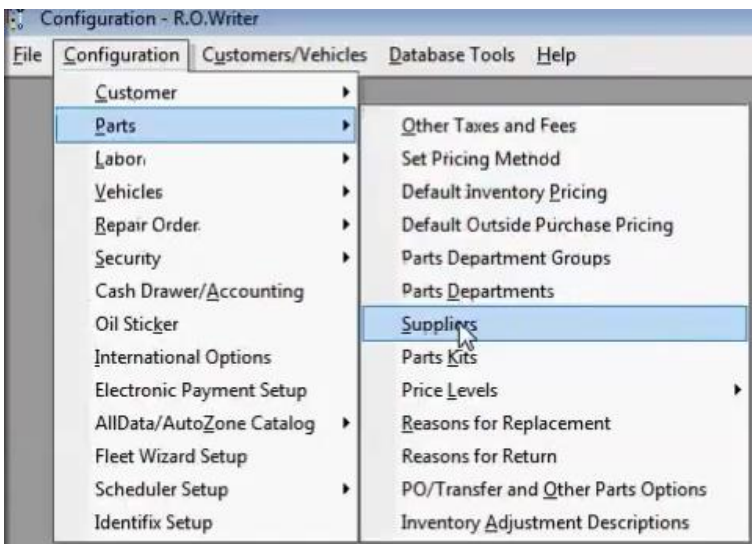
Configuration - R.O.Writer

File Configuration Customers/Vehicles Database Tools Help

Customer
Parts
Labor
Vehicles
Repair Order
Security
Cash Drawer/Accounting
Oil Sticker
International Options
Electronic Payment Setup
AllData/AutoZone Catalog
Fleet Wizard Setup
Scheduler Setup
Identifix Setup

Other Taxes and Fees
Set Pricing Method
Default Inventory Pricing
Default Outside Purchase Pricing
Parts Department Groups
Parts Departments
Suppliers
Parts Kits
Price Levels
Reasons for Replacement
Reasons for Return
PO/Transfer and Other Parts Options
Inventory Adjustment Descriptions